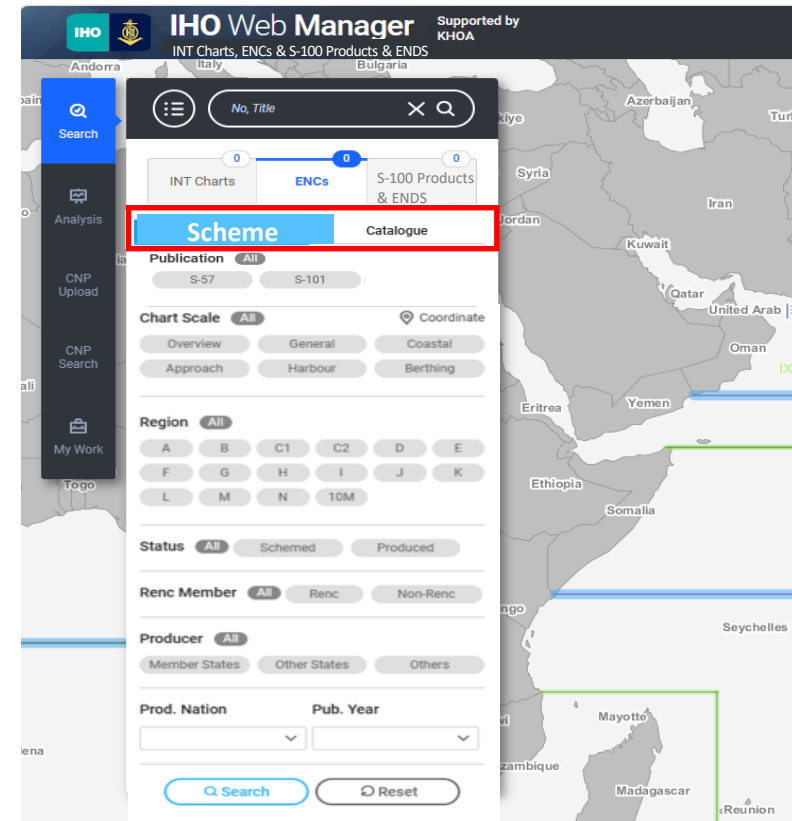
IHO Web Manager
Supported by KHOA
INT Charts, ENCs & S-100 Products & ENDS

Search
Analysis
CNP Upload
CNP Search
My Work

No, Title

0 INT Charts
0 ENCs
0 S-100 Products & ENDS

Scheme
Catalogue

Publication All
S-57
S-101

Chart Scale All
Coordinate
Overview
General
Coastal
Approach
Harbour
Berthing

Region All
A
B
C1
C2
D
E
F
G
H
I
J
K
L
M
N
10M

Status All
Schemed
Produced

Renc Member All
Renc
Non-Renc

Producer All
Member States
Other States
Others

Prod. Nation
Pub. Year

Search
Reset

Andorra
Italy
Bulgaria
Azerbaijan
Tur
kiye
Syria
Jordan
Iran
Kuwait
Qatar
United Arab
Oman
IX
Yemen
Eritrea
Ethiopia
Somalia
Togo
ngo
Seychelles
Mayotte
zambique
Madagascar
Reunion
ena
ali
bain